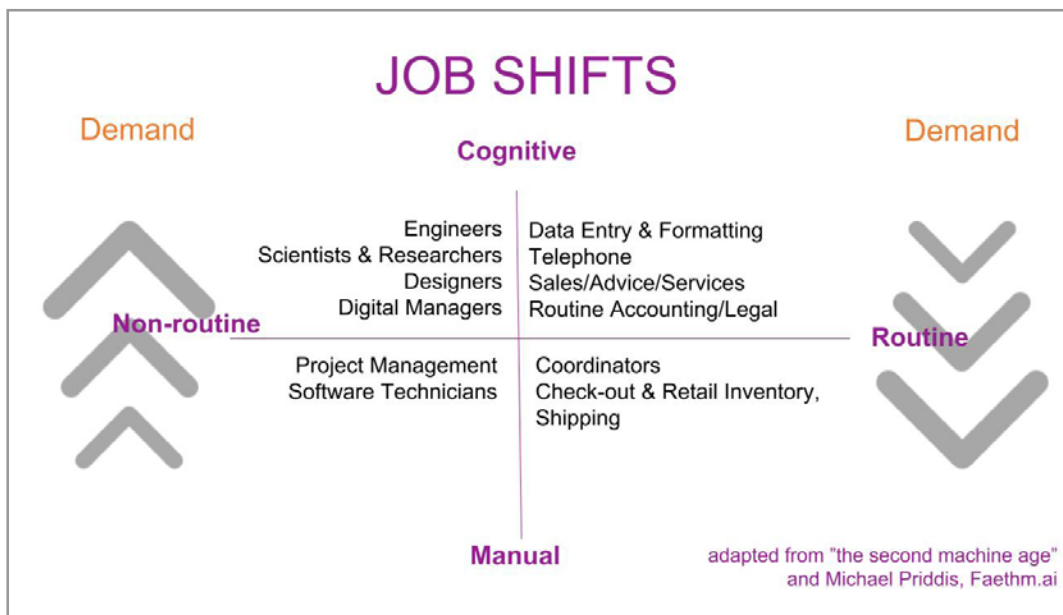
JOB SHIFTS

Demand

Demand

Cognitive

Engineers
Scientists & Researchers
Designers
Digital Managers

Data Entry & Formatting
Telephone
Sales/Advice/Services
Routine Accounting/Legal

Non-routine

Routine

Project Management
Software Technicians

Coordinators
Check-out & Retail Inventory, Shipping

Manual

adapted from "the second machine age" and Michael Priddis, Faethm.ai